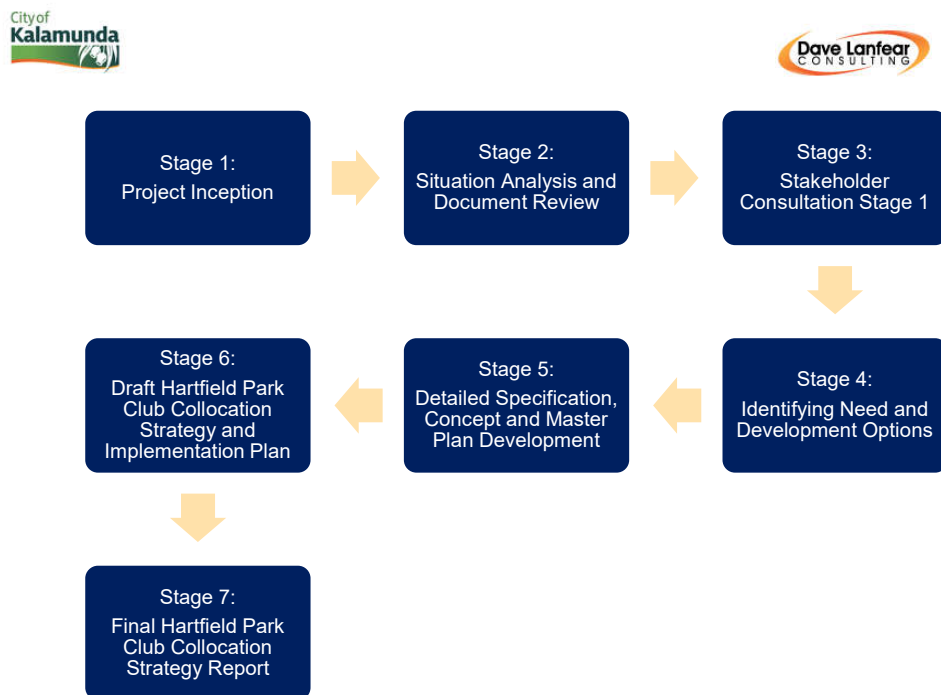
City of Kalamunda

Dave Lanfear CONSULTING

Stage 1:
Project Inception

Stage 2:
Situation Analysis and Document Review

Stage 3:
Stakeholder Consultation Stage 1

Stage 4:
Identifying Need and Development Options

Stage 5:
Detailed Specification, Concept and Master Plan Development

Stage 6:
Draft Hartfield Park Club Collocation Strategy and Implementation Plan

Stage 7:
Final Hartfield Park Club Collocation Strategy Report